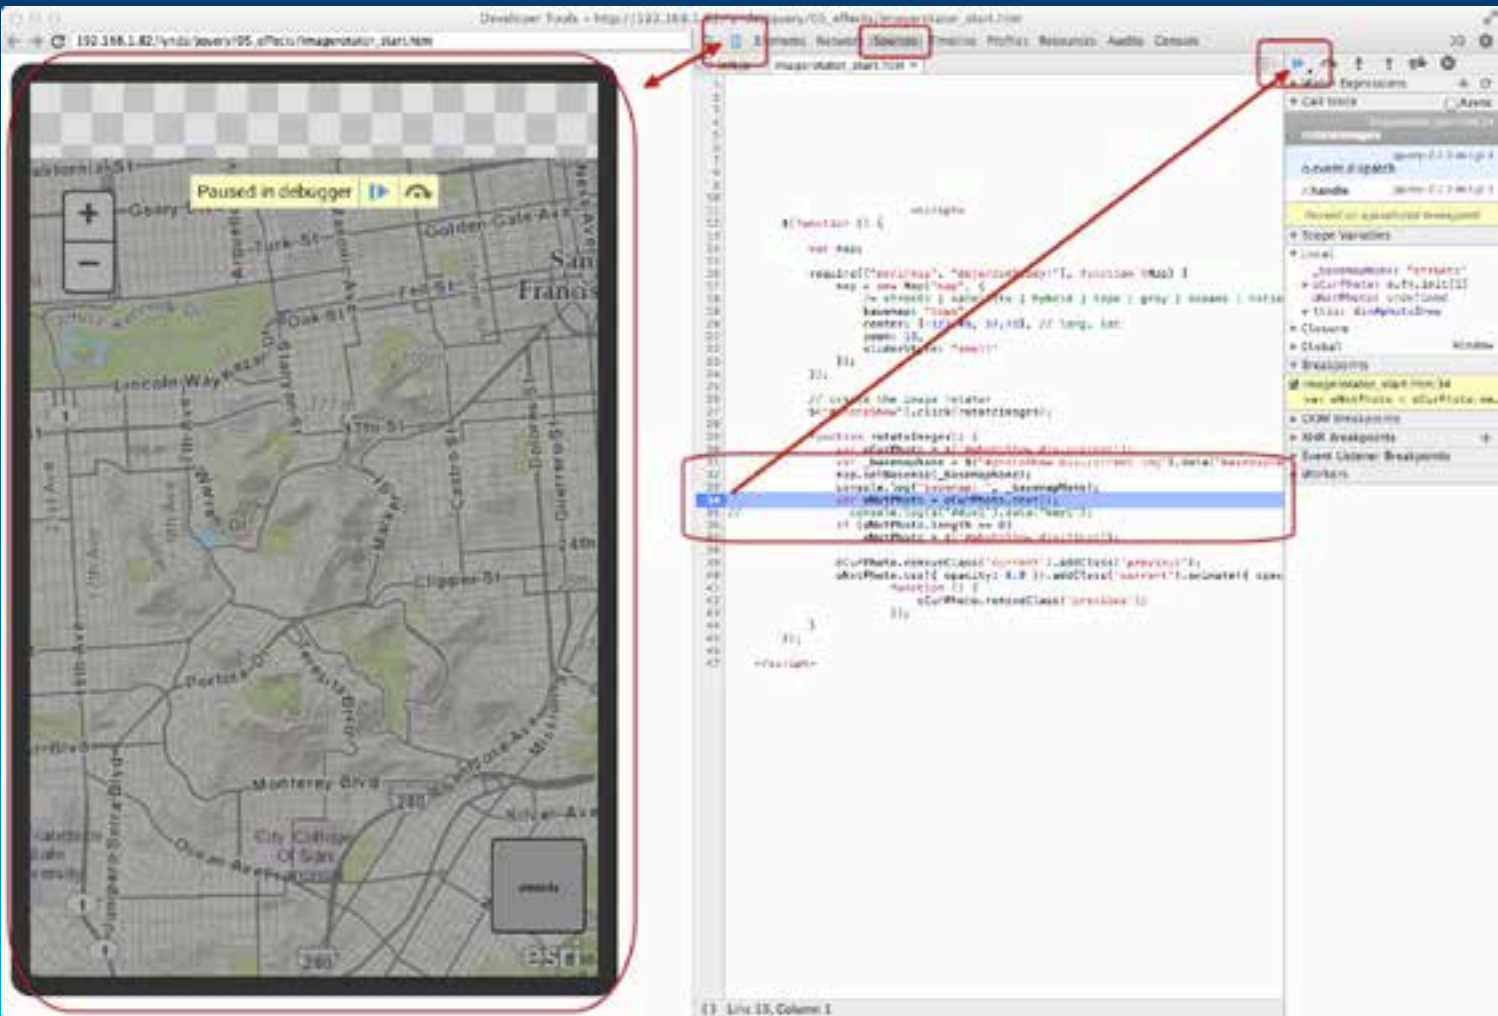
Developer Tools - http://192.168.1.82/jquery/05_effects/imagerotator_start.htm

192.168.1.82/ynda/jquery/05_effects/imagerotator_start.htm

Elements Network Sources Timeline Profiles Resources Audits Console

imagerotator_start.htm ×

Paused in debugger

Geary

Golden Gate Ave

Turk St

Fell St

Oak St

San Francis

Lincoln Way

Stanyan St

7th Ave

Clipper St

Portola Dr

Monterey Blvd

City College Of San

Ocean Ave

280

Watch Expressions

Call Stack

Async

Scope Variables

Local

Closure

Global

Window

Breakpoints

imagerotator_start.htm:34

DOM Breakpoints

XHR Breakpoints

Event Listener Breakpoints

Workers

{} Line 33, Column 1